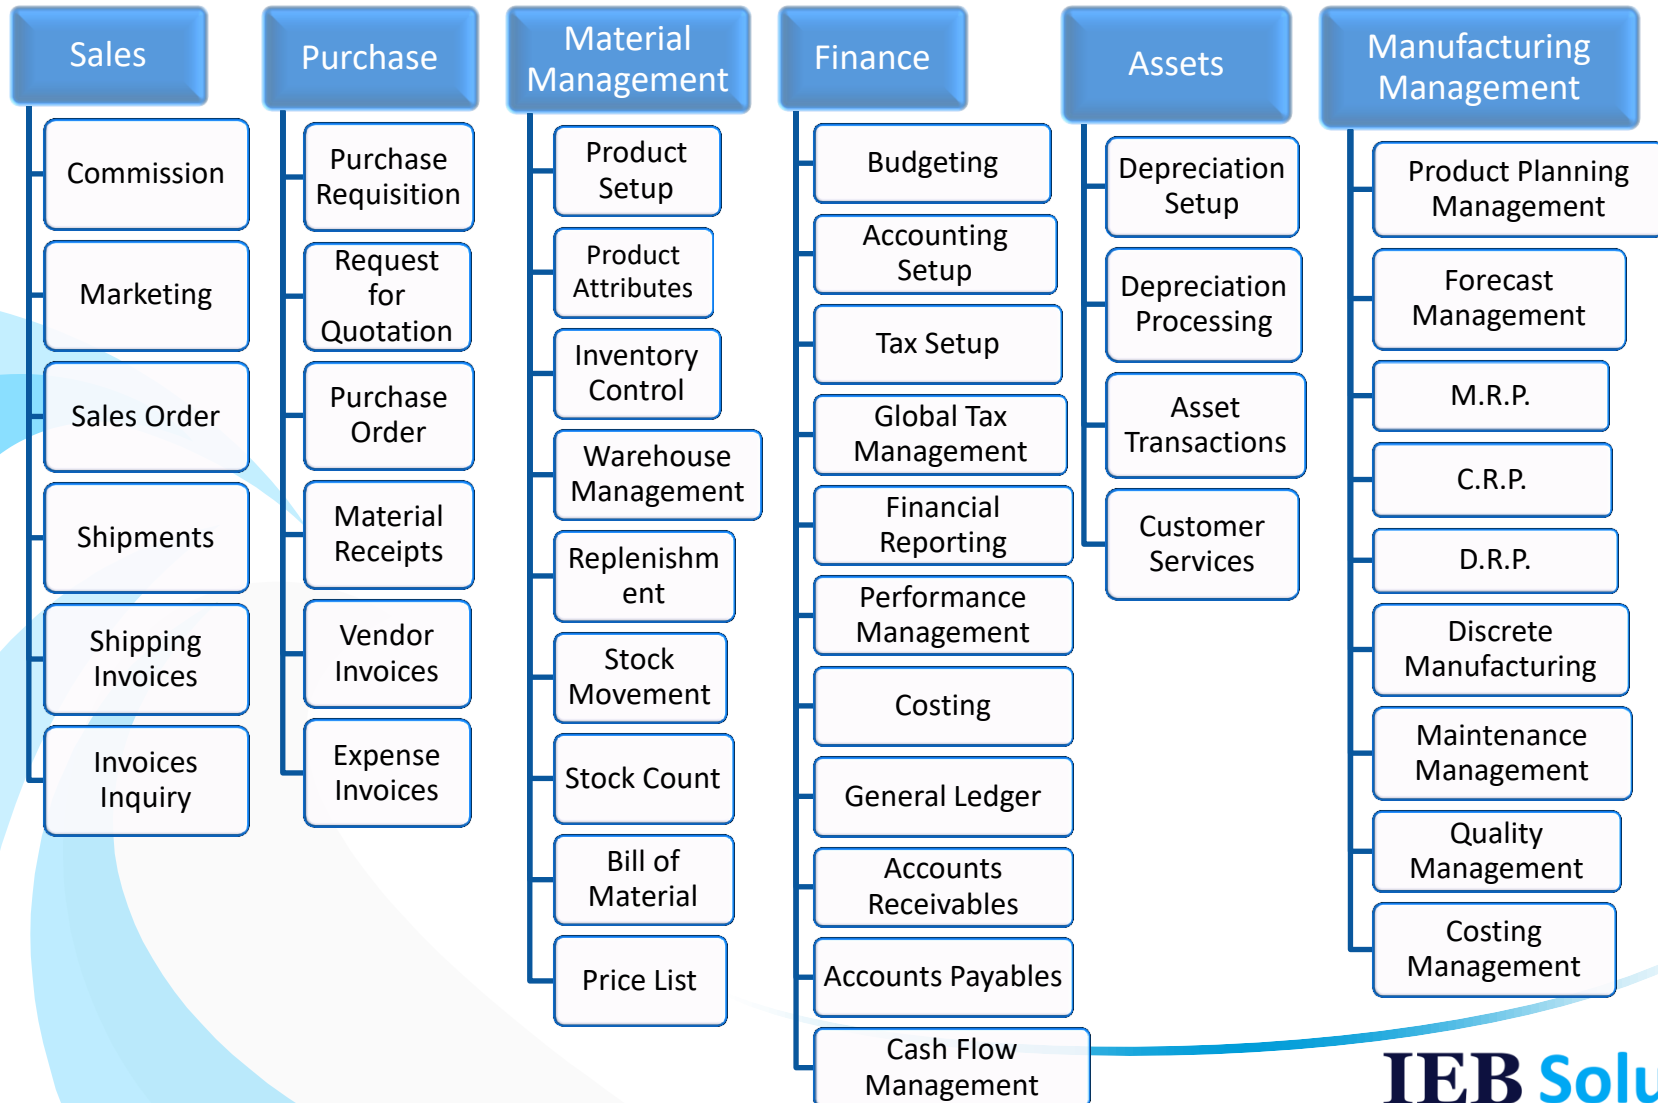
Sales

Commission

Marketing

Sales Order

Shipments

Shipping Invoices

Invoices Inquiry

Purchase

Purchase Requisition

Request for Quotation

Purchase Order

Material Receipts

Vendor Invoices

Expense Invoices

Material Management

Product Setup

Product Attributes

Inventory Control

Warehouse Management

Replenishm ent

Stock Movement

Stock Count

Bill of Material

Price List

Finance

Budgeting

Accounting Setup

Tax Setup

Global Tax Management

Financial Reporting

Performance Management

Costing

General Ledger

Accounts Receivables

Accounts Payables

Cash Flow Management

Assets

Depreciation Setup

Depreciation Processing

Asset Transactions

Customer Services

Manufacturing Management

Product Planning Management

Forecast Management

M.R.P.

C.R.P.

D.R.P.

Discrete Manufacturing

Maintenance Management

Quality Management

Costing Management

IEB Solu